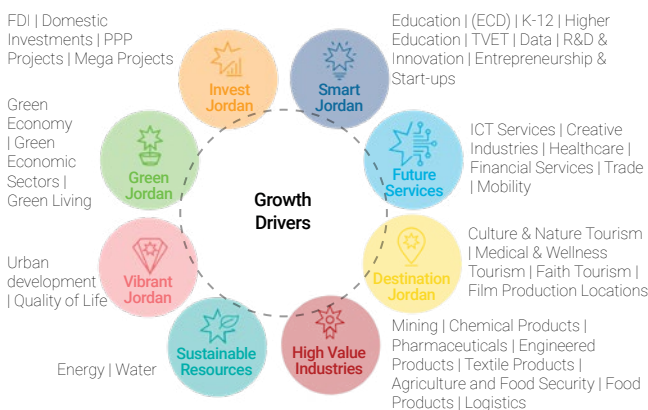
FDI | Domestic Investments | PPP Projects | Mega Projects

Invest Jordan

Smart Jordan

Education | (ECD) | K-12 | Higher Education | TVET | Data | R&D & Innovation | Entrepreneurship & Start-ups

Green Economy | Green Economic Sectors | Green Living

Green Jordan

Growth Drivers

Future Services

ICT Services | Creative Industries | Healthcare | Financial Services | Trade | Mobility

Urban development | Quality of Life

Vibrant Jordan

Destination Jordan

Culture & Nature Tourism | Medical & Wellness Tourism | Faith Tourism | Film Production Locations

Energy | Water

Sustainable Resources

High Value Industries

Mining | Chemical Products | Pharmaceuticals | Engineered Products | Textile Products | Agriculture and Food Security | Food Products | Logistics